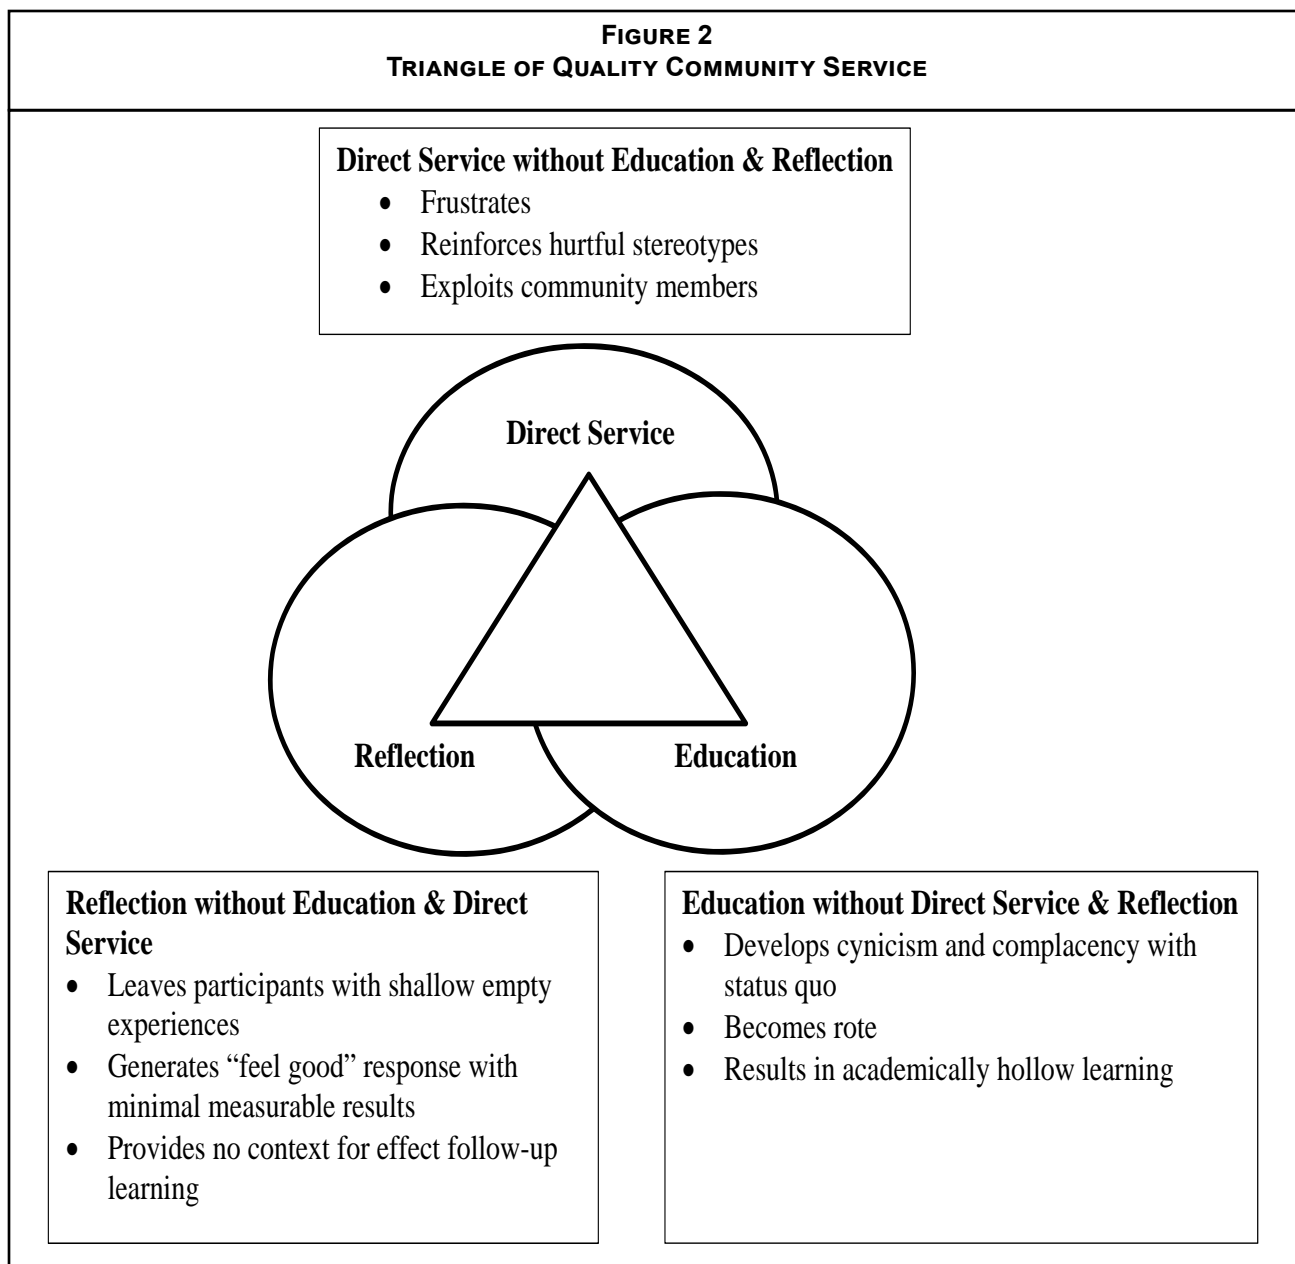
FIGURE 2
TRIANGLE OF QUALITY COMMUNITY SERVICE

Direct Service without Education & Reflection
- Frustrates
- Reinforces hurtful stereotypes
- Exploits community members

Direct Service

Reflection

Education

Reflection without Education & Direct Service
- Leaves participants with shallow empty experiences
- Generates "feel good" response with minimal measurable results
- Provides no context for effect follow-up learning

Education without Direct Service & Reflection
- Develops cynicism and complacency with status quo
- Becomes rote
- Results in academically hollow learning